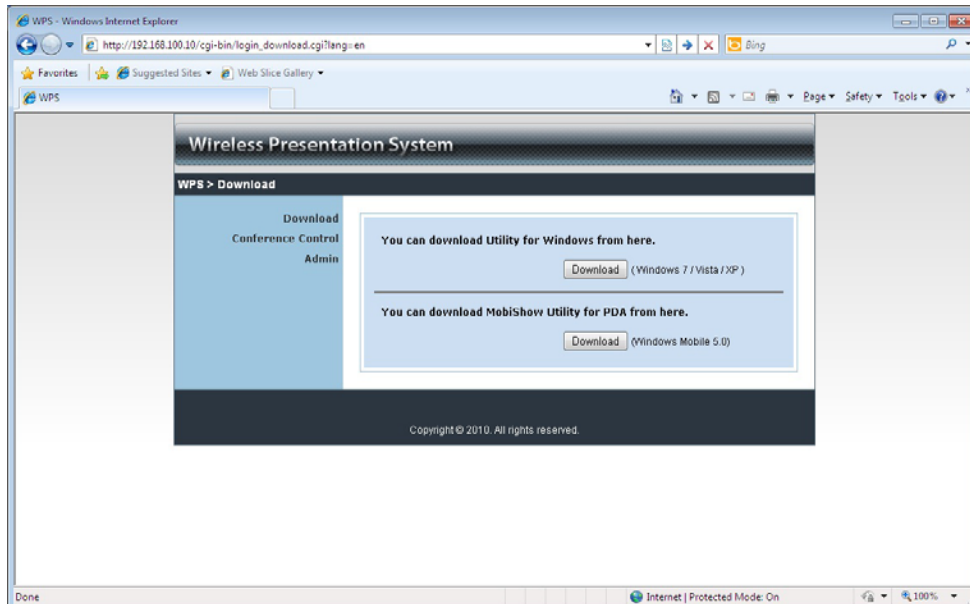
WPS - Windows Internet Explorer

http://192.168.100.10/cgi-bin/login_download.cgi?lang=en

Bing

Favorites | Suggested Sites ▾ Web Slice Gallery ▾

WPS

Page ▾ Safety ▾ Tools ▾

Wireless Presentation System

WPS > Download

Download
Conference Control
Admin

You can download Utility for Windows from here.

Download ( Windows 7 / Vista / XP )

You can download MobiShow Utility for PDA from here.

Download (Windows Mobile 5.0)

Copyright © 2010. All rights reserved.

Done

Internet | Protected Mode: On

100%